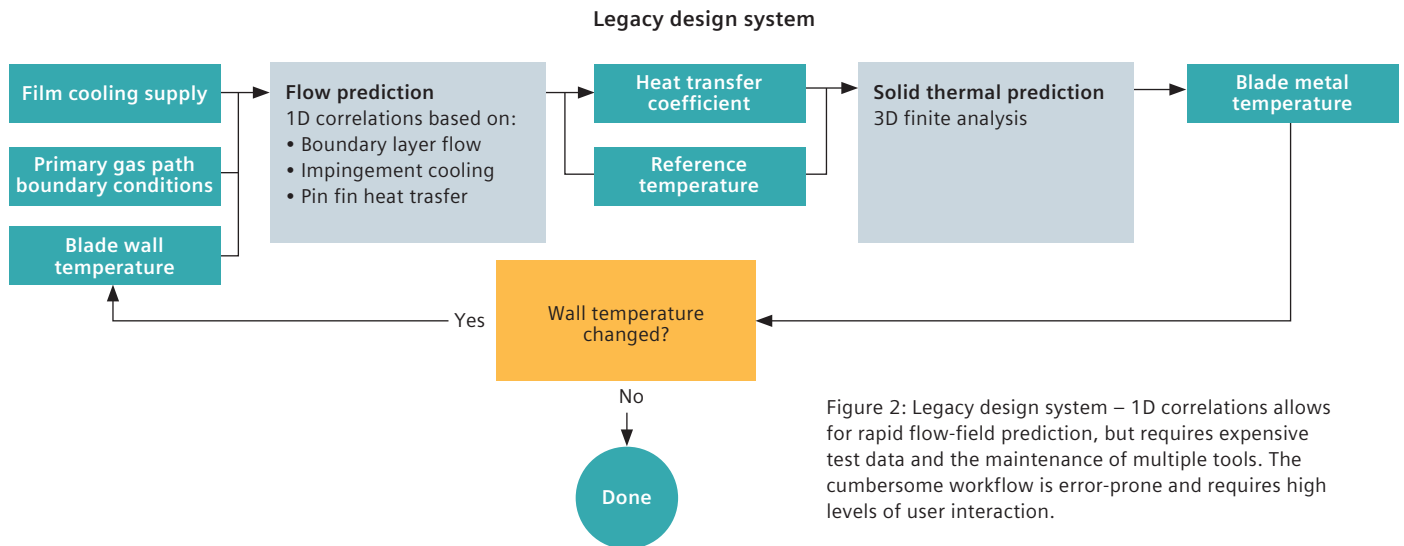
Legacy design system

Film cooling supply

Primary gas path boundary conditions

Blade wall temperature

Flow prediction
1D correlations based on:
• Boundary layer flow
• Impingement cooling
• Pin fin heat trasfer

Heat transfer coefficient

Reference temperature

Solid thermal prediction
3D finite analysis

Blade metal temperature

Yes

Wall temperature changed?

No

Done

Figure 2: Legacy design system – 1D correlations allows for rapid flow-field prediction, but requires expensive test data and the maintenance of multiple tools. The cumbersome workflow is error-prone and requires high levels of user interaction.